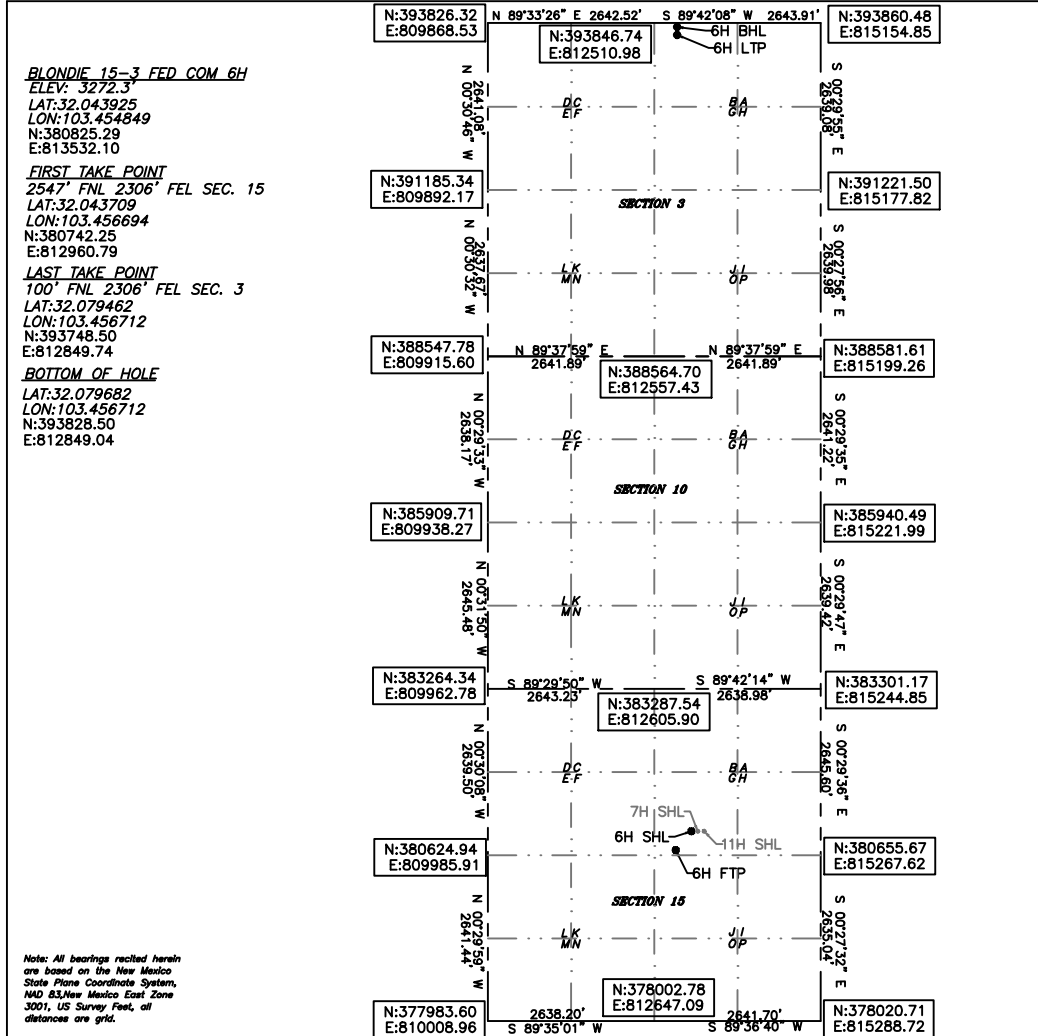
BLONDIE 15-3 FED COM 6H
ELEV: 3272.3'
LAT:32.043925
LON:103.454849
N:380825.29
E:813532.10

FIRST TAKE POINT
2547' FNL 2306' FEL SEC. 15
LAT:32.043709
LON:103.456694
N:380742.25
E:812960.79

LAST TAKE POINT
100' FNL 2306' FEL SEC. 3
LAT:32.079462
LON:103.456712
N:393748.50
E:812849.74

BOTTOM OF HOLE
LAT:32.079682
LON:103.456712
N:393828.50
E:812849.04

Note: All bearings recited herein are based on the New Mexico State Plane Coordinate System, NAD 83,New Mexico East Zone 3001, US Survey Feet, all distances are grid.

N:393826.32
E:809868.53
N 89°33'26" E 2642.52'
S 89°42'08" W 2643.91'
N:393860.48
E:815154.85
N:393846.74
E:812510.98
6H BHL
6H LTP
N 00°30'46" W 2641.08'
D C
E F
B A
G H
S 00°29'55" E 2639.08'
N:391185.34
E:809892.17
SECTION 3
N:391221.50
E:815177.82
N 00°30'32" W 2637.67'
L K
M N
J I
O P
S 00°27'56" E 2639.98'
N:388547.78
E:809915.60
N 89°37'59" E
2641.89'
N 89°37'59" E
2641.89'
N:388581.61
E:815199.26
N:388564.70
E:812557.43
N 00°29'33" W 2638.17'
D C
E F
B A
G H
S 00°29'35" E 2641.22'
SECTION 10
N:385909.71
E:809938.27
N:385940.49
E:815221.99
N 00°31'50" W 2645.48'
L K
M N
J I
O P
S 00°29'47" E 2639.42'
N:383264.34
E:809962.78
S 89°29'50" W
2643.23'
S 89°42'14" W
2638.98'
N:383301.17
E:815244.85
N:383287.54
E:812605.90
N 00°30'08" W 2639.50'
D C
E F
B A
G H
S 00°29'36" E 2645.60'
7H SHL
6H SHL
11H SHL
N:380624.94
E:809985.91
6H FTP
N:380655.67
E:815267.62
SECTION 15
N 00°29'59" W 2641.44'
L K
M N
J I
O P
S 00°27'32" E 2635.04'
N:378002.78
E:812647.09
N:377983.60
E:810008.96
2638.20'
S 89°35'01" W
2641.70'
S 89°36'40" W
N:378020.71
E:815288.72